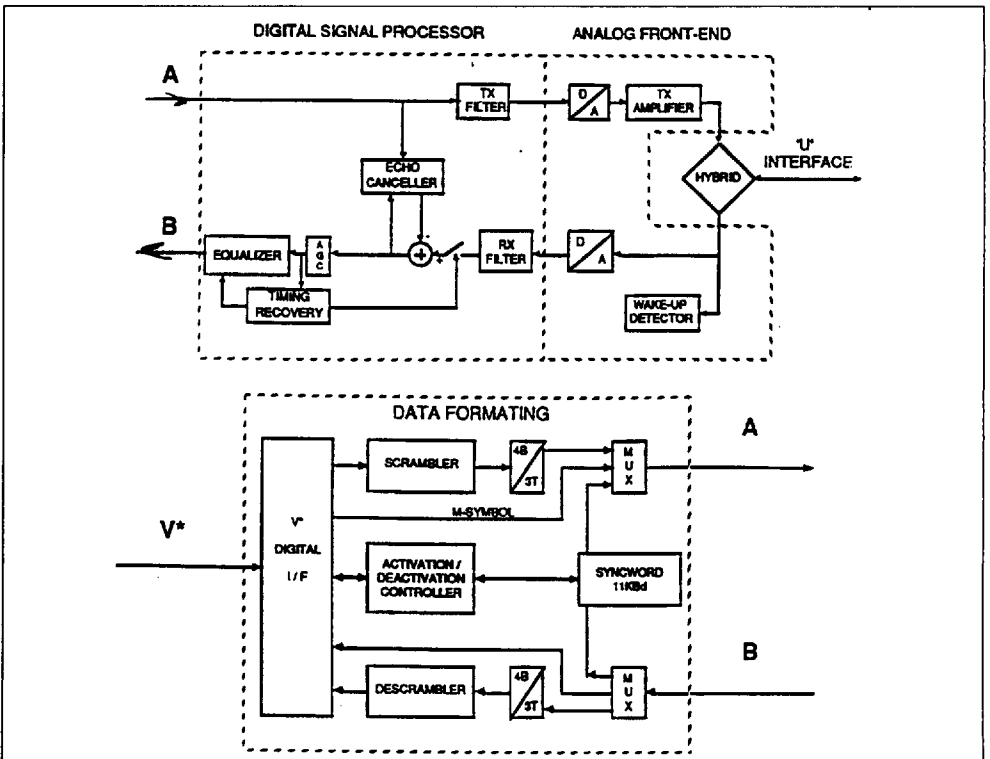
DIGITAL SIGNAL PROCESSOR

ANALOG FRONT-END

A

TX FILTER

D A

TX AMPLIFIER

'U' INTERFACE

HYBRID

ECHO CANCELLER

B

EQUALIZER

A G C

-

+

RX FILTER

D A

TIMING RECOVERY

WAKE-UP DETECTOR

DATA FORMATING

A

SCRAMBLER

4B 3T

M U X

V*

V* DIGITAL I / F

M-SYMBOL

ACTIVATION / DEACTIVATION CONTROLLER

SYNCWORD 11KBd

B

DESCRAMBLER

4B 3T

M U X